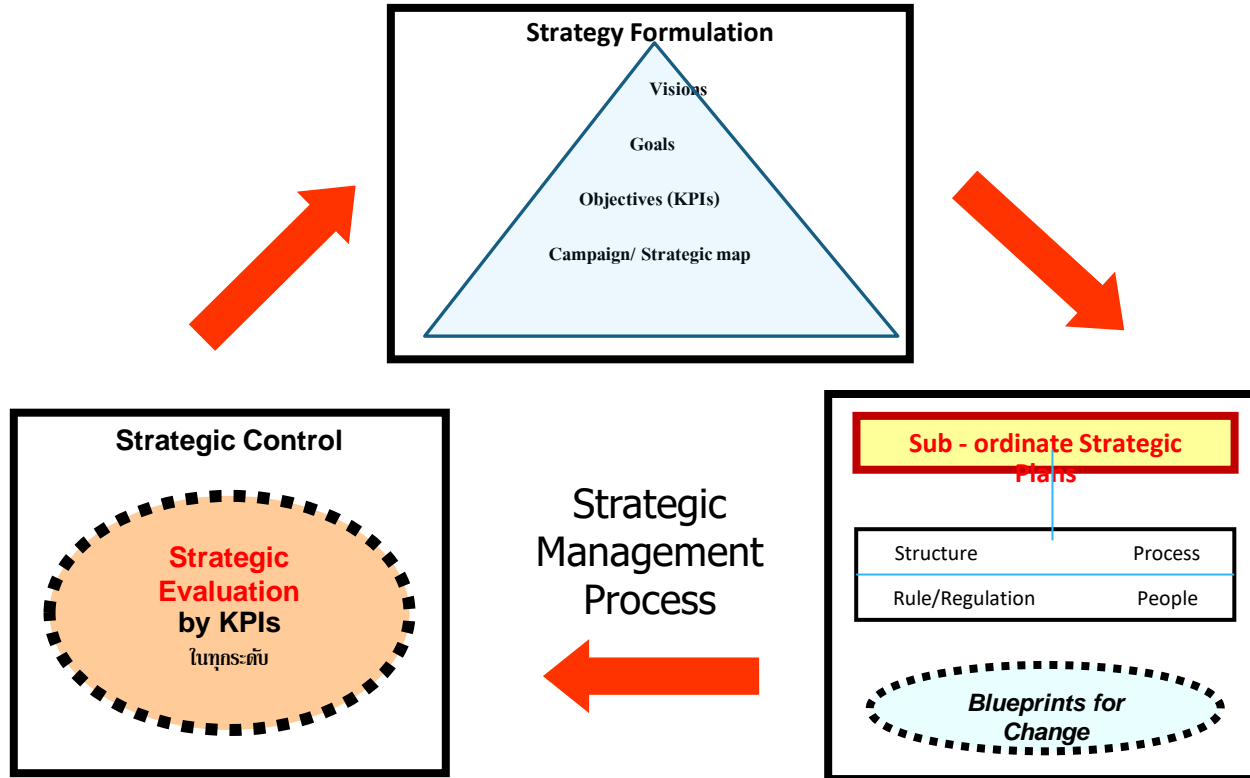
Strategy Formulation

Visions

Goals

Objectives (KPIs)

Campaign/ Strategic map

Strategic Control

Strategic Evaluation by KPIs
ในทุกระดับ

Strategic Management Process

Sub - ordinate Strategic Plans

| Structure | Process |
|---|---|
| Rule/Regulation | People |

Blueprints for Change